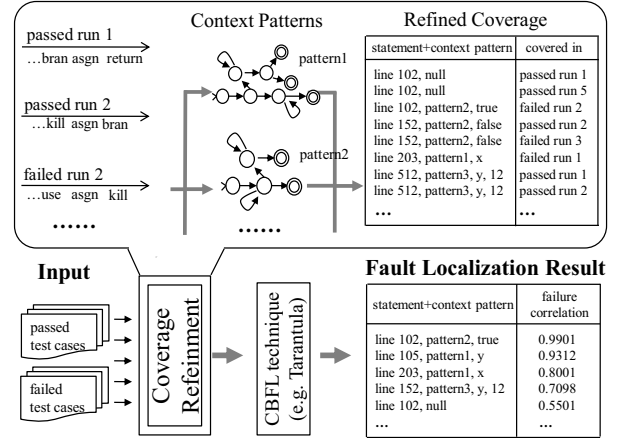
passed run 1
…bran asgn return

passed run 2
…kill asgn bran

failed run 2
…use asgn kill

……

Context Patterns

pattern1

pattern2

……

Refined Coverage

| statement+context pattern | covered in |
|---|---|
| line 102, null | passed run 1 |
| line 102, null | passed run 5 |
| line 102, pattern2, true | failed run 2 |
| line 152, pattern2, false | passed run 2 |
| line 152, pattern2, false | failed run 3 |
| line 203, pattern1, x | failed run 1 |
| line 512, pattern3, y, 12 | passed run 1 |
| line 512, pattern3, y, 12 | passed run 2 |
| … | … |

Input

passed test cases

failed test cases

Coverage Refeinment

CBFL technique (e.g. Tarantula)

Fault Localization Result

| statement+context pattern | failure correlation |
|---|---|
| line 102, pattern2, true | 0.9901 |
| line 105, pattern1, y | 0.9312 |
| line 203, pattern1, x | 0.8001 |
| line 152, pattern3, y, 12 | 0.7098 |
| line 102, null | 0.5501 |
| … | … |